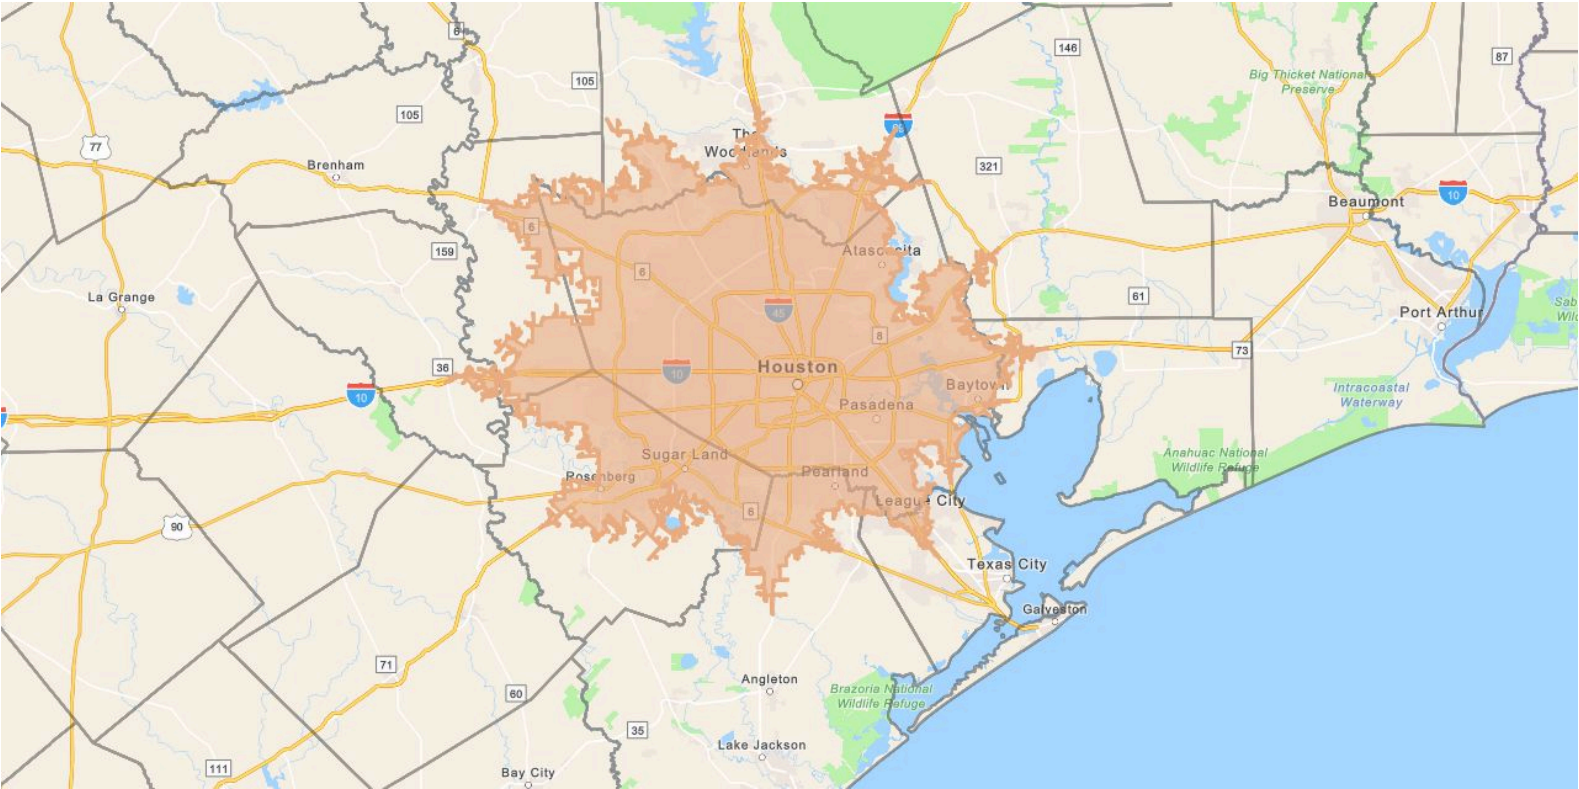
6
105
105
146
87
77
Big Thicket National Preserve
The Woodlands
45
Brenham
321
10
Beaumont
6
159
Atascocita
La Grange
6
61
45
Port Arthur
Sab Wil
8
36
Houston
73
10
10
Baytown
Pasadena
Intracoastal Waterway
Sugar Land
Anahuac National Wildlife Refuge
Rosenberg
Pearland
League City
90
6
Texas City
Galveston
71
60
Angleton
Brazoria National Wildlife Refuge
35
Lake Jackson
111
Bay City